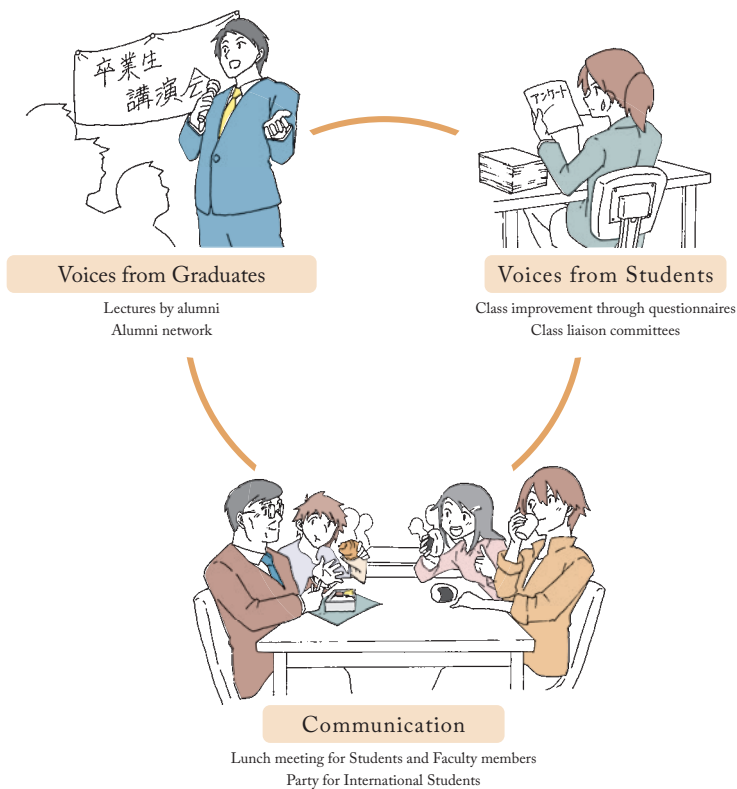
卒業生
講演会

アンケート

Voices from Graduates

Lectures by alumni
Alumni network

Voices from Students

Class improvement through questionnaires
Class liaison committees

Communication

Lunch meeting for Students and Faculty members
Party for International Students